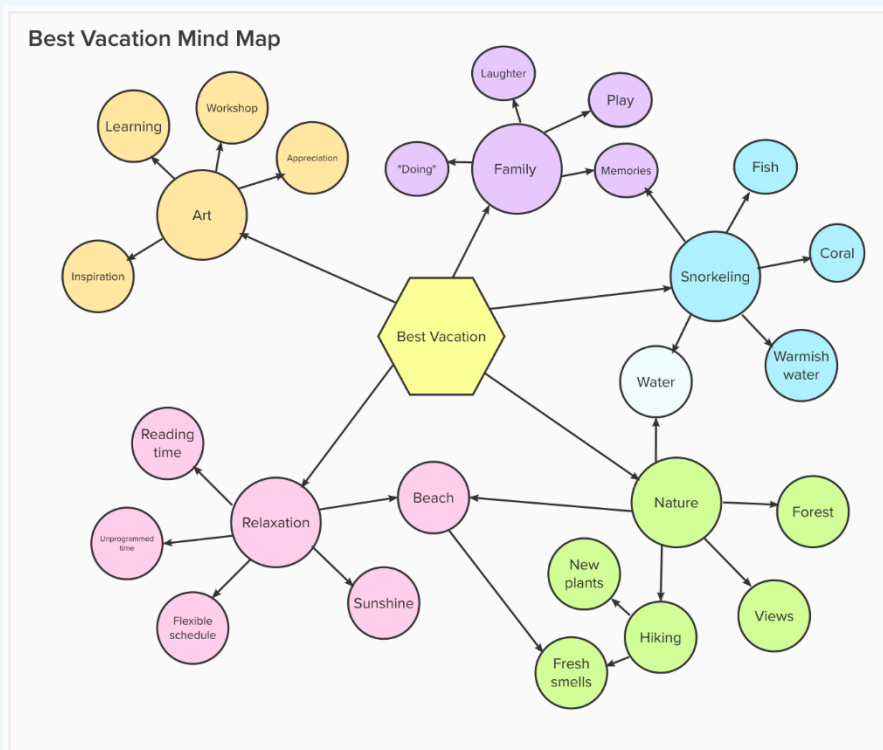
Best Vacation Mind Map

Best Vacation

Art
Learning
Workshop
Appreciation
Inspiration

Family
Laughter
Play
"Doing"
Memories

Snorkeling
Fish
Coral
Warmish water
Water

Nature
Forest
Views
Hiking
New plants
Fresh smells
Beach

Relaxation
Reading time
Unprogrammed time
Flexible schedule
Sunshine